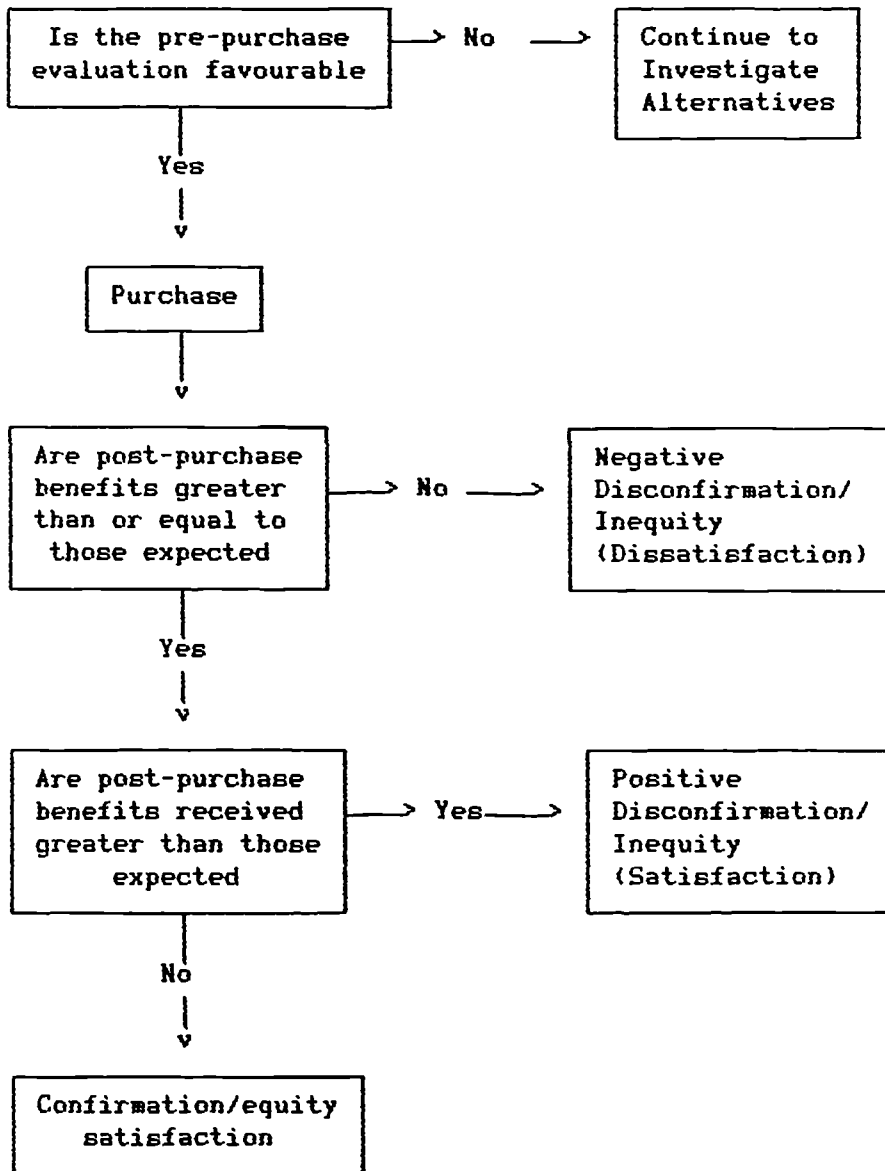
Is the pre-purchase evaluation favourable

No

Continue to Investigate Alternatives

Yes

v

Purchase

v

Are post-purchase benefits greater than or equal to those expected

No

Negative Disconfirmation/ Inequity (Dissatisfaction)

Yes

v

Are post-purchase benefits received greater than those expected

Yes

Positive Disconfirmation/ Inequity (Satisfaction)

No

v

Confirmation/equity satisfaction